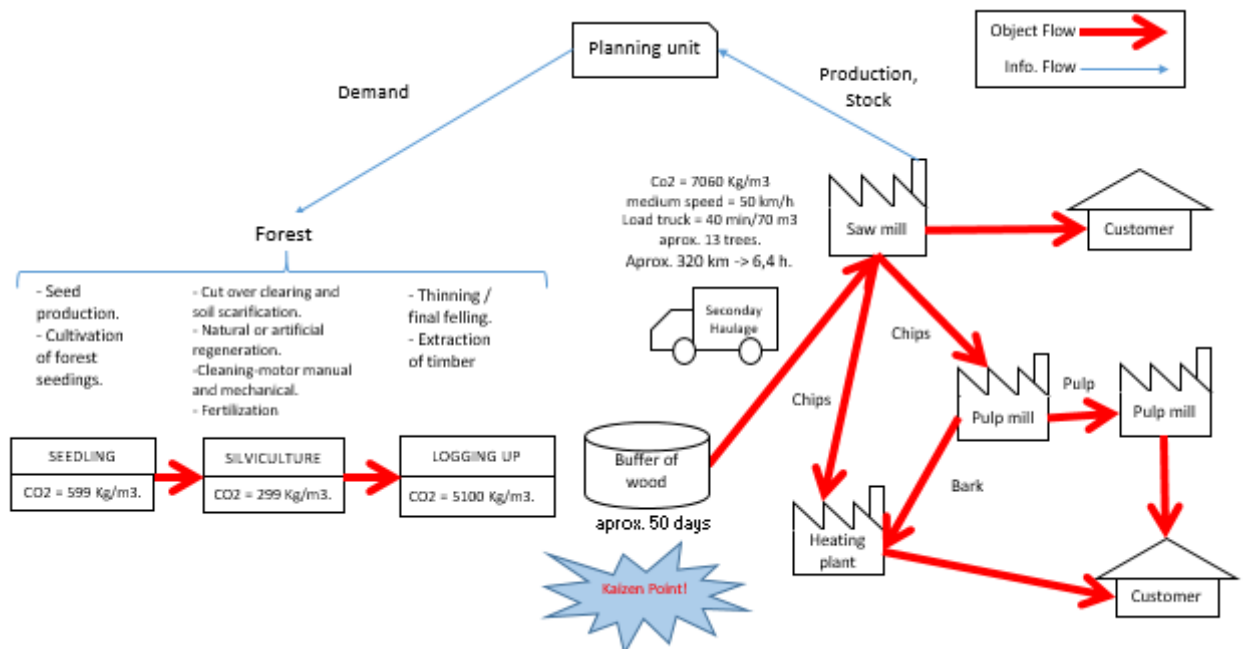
Planning unit

Object Flow

Info. Flow

Demand

Production, Stock

Forest

Co2 = 7060 Kg/m3
medium speed = 50 km/h
Load truck = 40 min/70 m3
aprox. 13 trees.
Aprox. 320 km -> 6,4 h.

Saw mill

Customer

- Seed production.
- Cultivation of forest seedings.

- Cut over clearing and soil scarification.
- Natural or artificial regeneration.
-Cleaning-motor manual and mechanical.
- Fertilization

- Thinning / final felling.
- Extraction of timber

Seconday Haulage

Chips

Chips

Pulp

Pulp mill

Pulp mill

SEEDLING

CO2 = 599 Kg/m3.

SILVICULTURE

CO2 = 299 Kg/m3.

LOGGING UP

CO2 = 5100 Kg/m3.

Buffer of wood

aprox. 50 days

Bark

Heating plant

Customer

Kaizen Point!